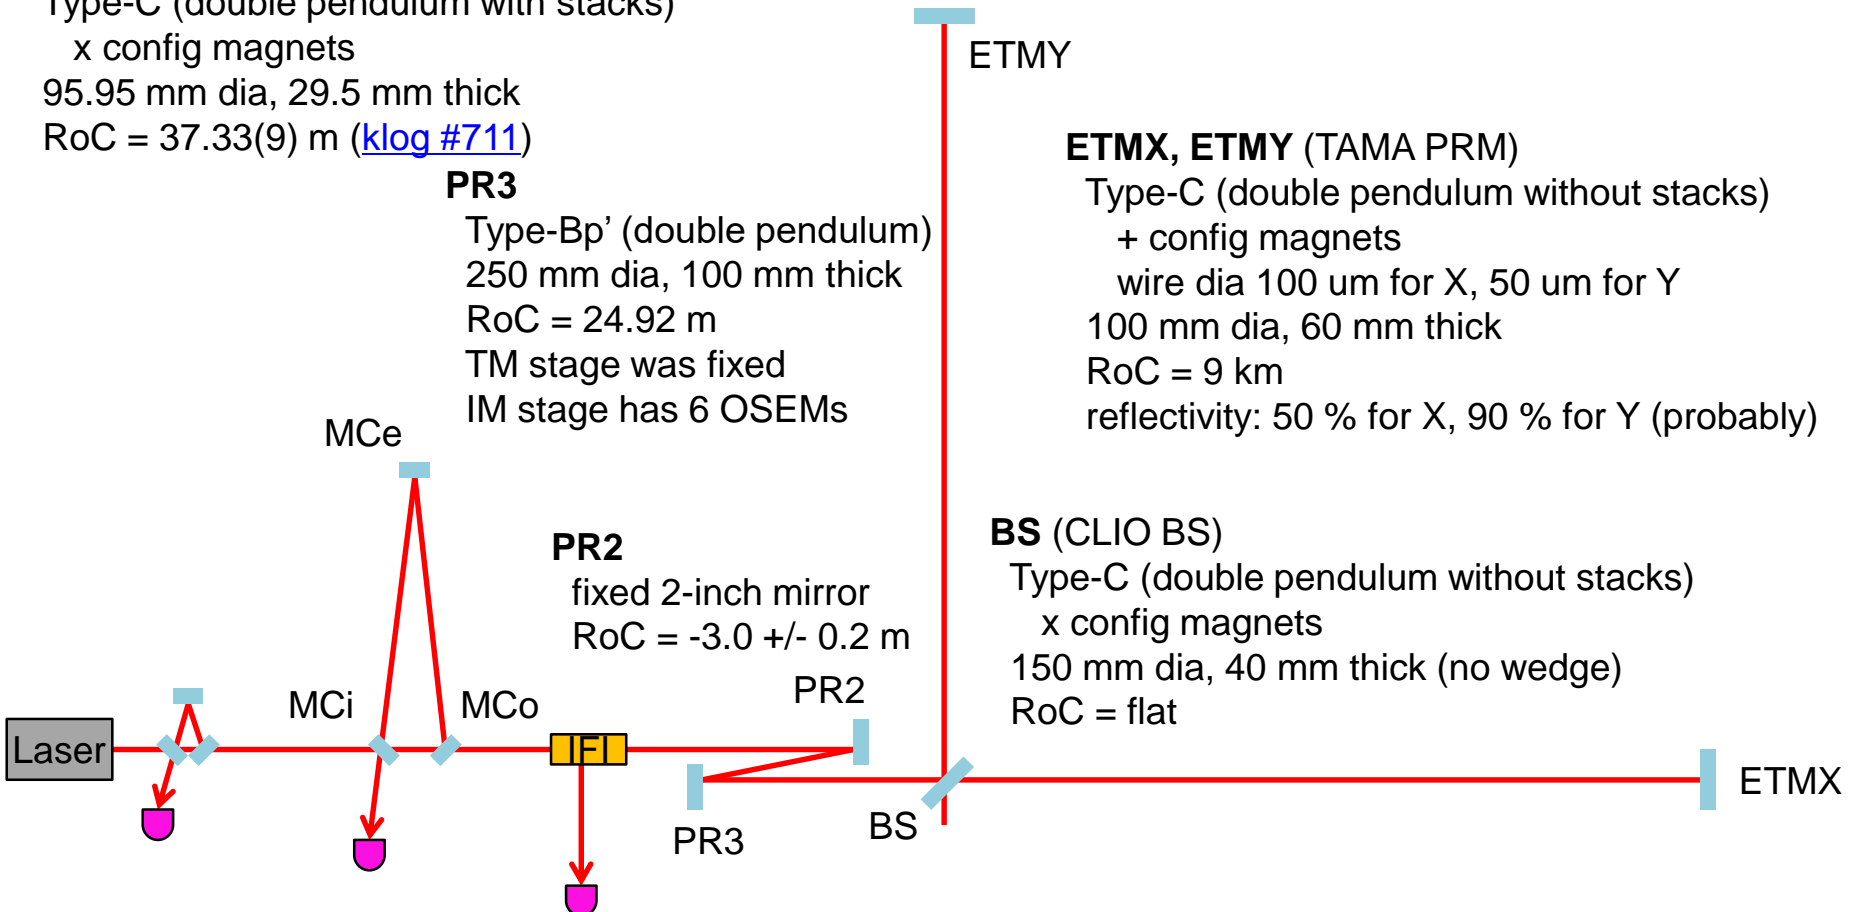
Type-C (double pendulum with stacks)
x config magnets
95.95 mm dia, 29.5 mm thick
RoC = 37.33(9) m (klog #711)

PR3
Type-Bp’ (double pendulum)
250 mm dia, 100 mm thick
RoC = 24.92 m
TM stage was fixed
IM stage has 6 OSEMs

ETMY

ETMX, ETMY (TAMA PRM)
Type-C (double pendulum without stacks)
+ config magnets
wire dia 100 um for X, 50 um for Y
100 mm dia, 60 mm thick
RoC = 9 km
reflectivity: 50 % for X, 90 % for Y (probably)

MCe

PR2
fixed 2-inch mirror
RoC = -3.0 +/- 0.2 m

BS (CLIO BS)
Type-C (double pendulum without stacks)
x config magnets
150 mm dia, 40 mm thick (no wedge)
RoC = flat

MCi
MCo
PR2
Laser
IFI
ETMX
PR3
BS